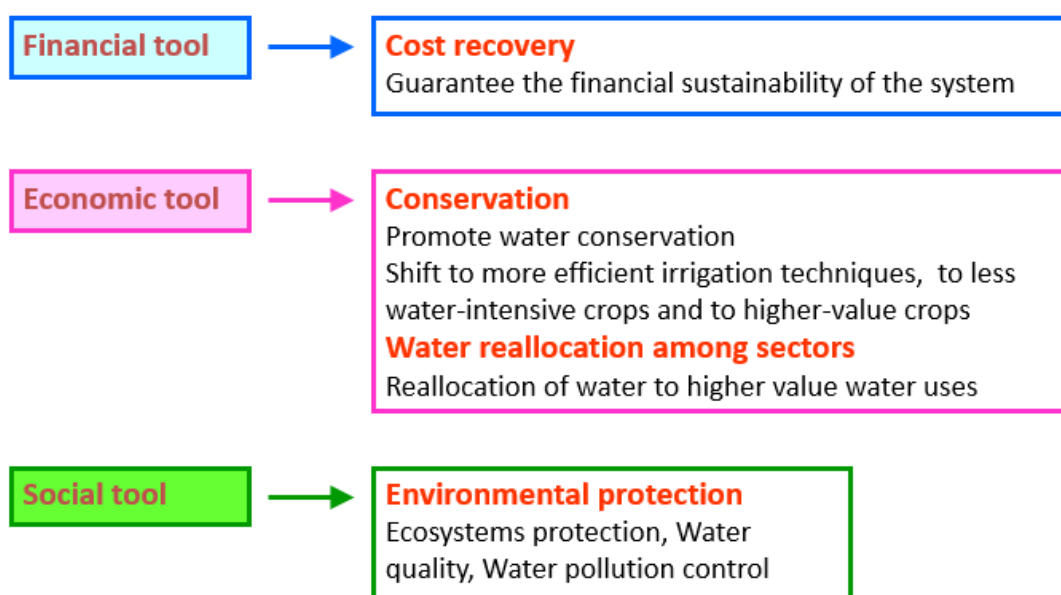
Financial tool

Cost recovery
Guarantee the financial sustainability of the system

Economic tool

Conservation
Promote water conservation
Shift to more efficient irrigation techniques, to less water-intensive crops and to higher-value crops
Water reallocation among sectors
Reallocation of water to higher value water uses

Social tool

Environmental protection
Ecosystems protection, Water quality, Water pollution control